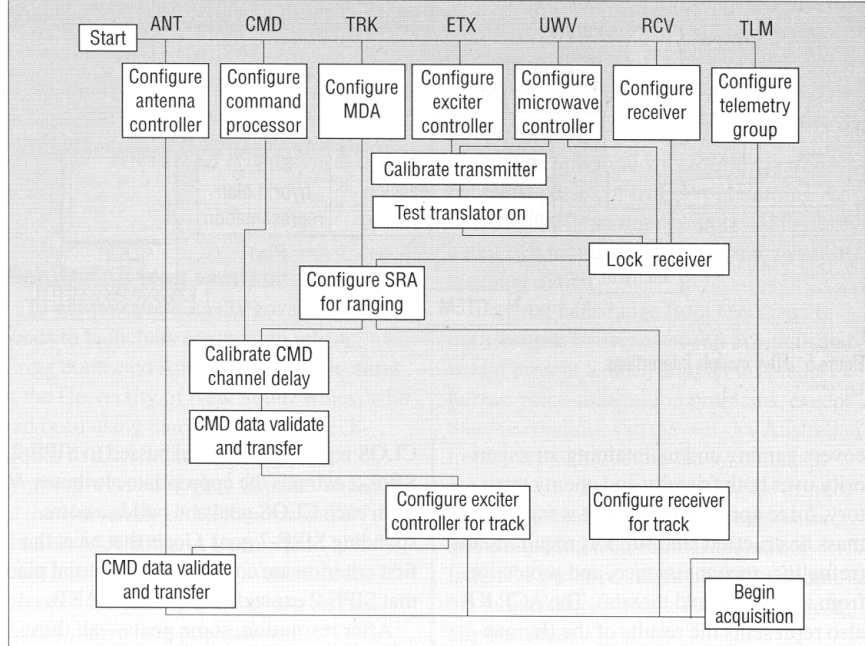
Start

ANT

CMD

TRK

ETX

UWV

RCV

TLM

Configure antenna controller

Configure command processor

Configure MDA

Configure exciter controller

Configure microwave controller

Configure receiver

Configure telemetry group

Calibrate transmitter

Test translator on

Lock receiver

Configure SRA for ranging

Calibrate CMD channel delay

CMD data validate and transfer

Configure exciter controller for track

Configure receiver for track

CMD data validate and transfer

Begin acquisition